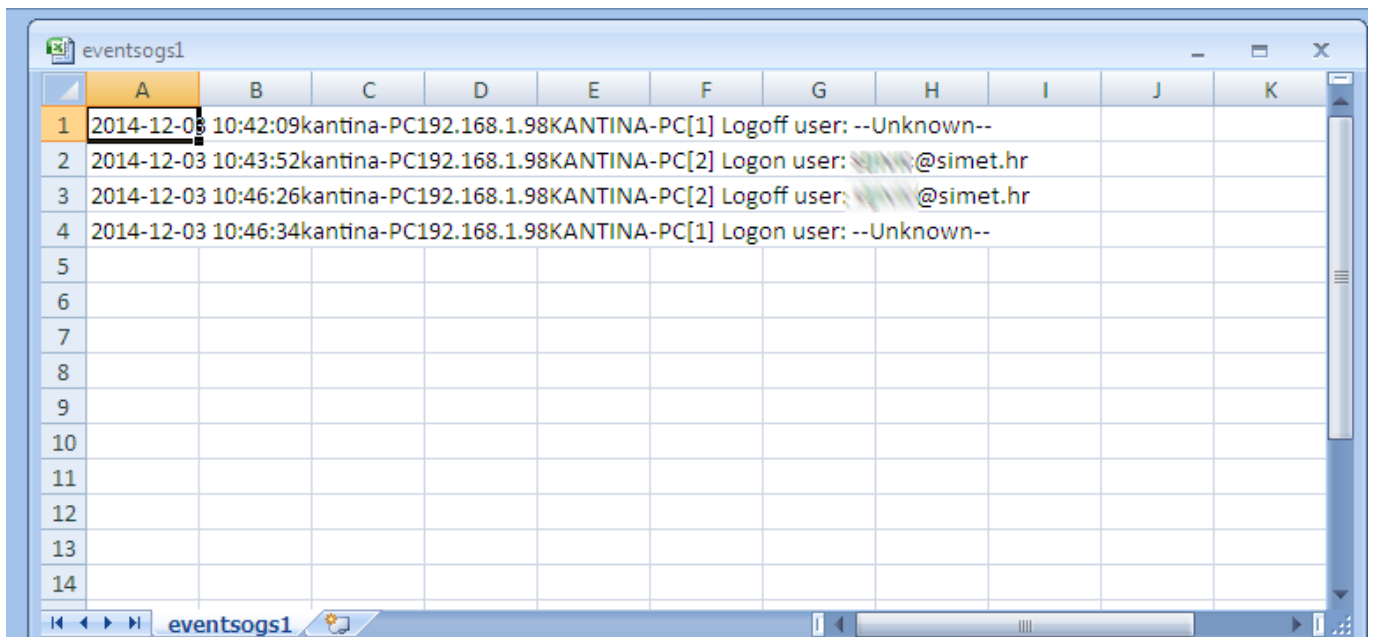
eventsogs1

| | A | B | C | D | E | F | G | H | I | J | K |
|---|---|---|---|---|---|---|---|---|---|---|---|
| 1 | 2014-12-03 10:42:09kantina-PC192.168.1.98KANTINA-PC[1] Logoff user: --Unknown-- | | | | | | | | | | |
| 2 | 2014-12-03 10:43:52kantina-PC192.168.1.98KANTINA-PC[2] Logon user: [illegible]@simet.hr | | | | | | | | | | |
| 3 | 2014-12-03 10:46:26kantina-PC192.168.1.98KANTINA-PC[2] Logoff user: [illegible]@simet.hr | | | | | | | | | | |
| 4 | 2014-12-03 10:46:34kantina-PC192.168.1.98KANTINA-PC[1] Logon user: --Unknown-- | | | | | | | | | | |
| 5 | | | | | | | | | | | |
| 6 | | | | | | | | | | | |
| 7 | | | | | | | | | | | |
| 8 | | | | | | | | | | | |
| 9 | | | | | | | | | | | |
| 10 | | | | | | | | | | | |
| 11 | | | | | | | | | | | |
| 12 | | | | | | | | | | | |
| 13 | | | | | | | | | | | |
| 14 | | | | | | | | | | | |

eventsogs1